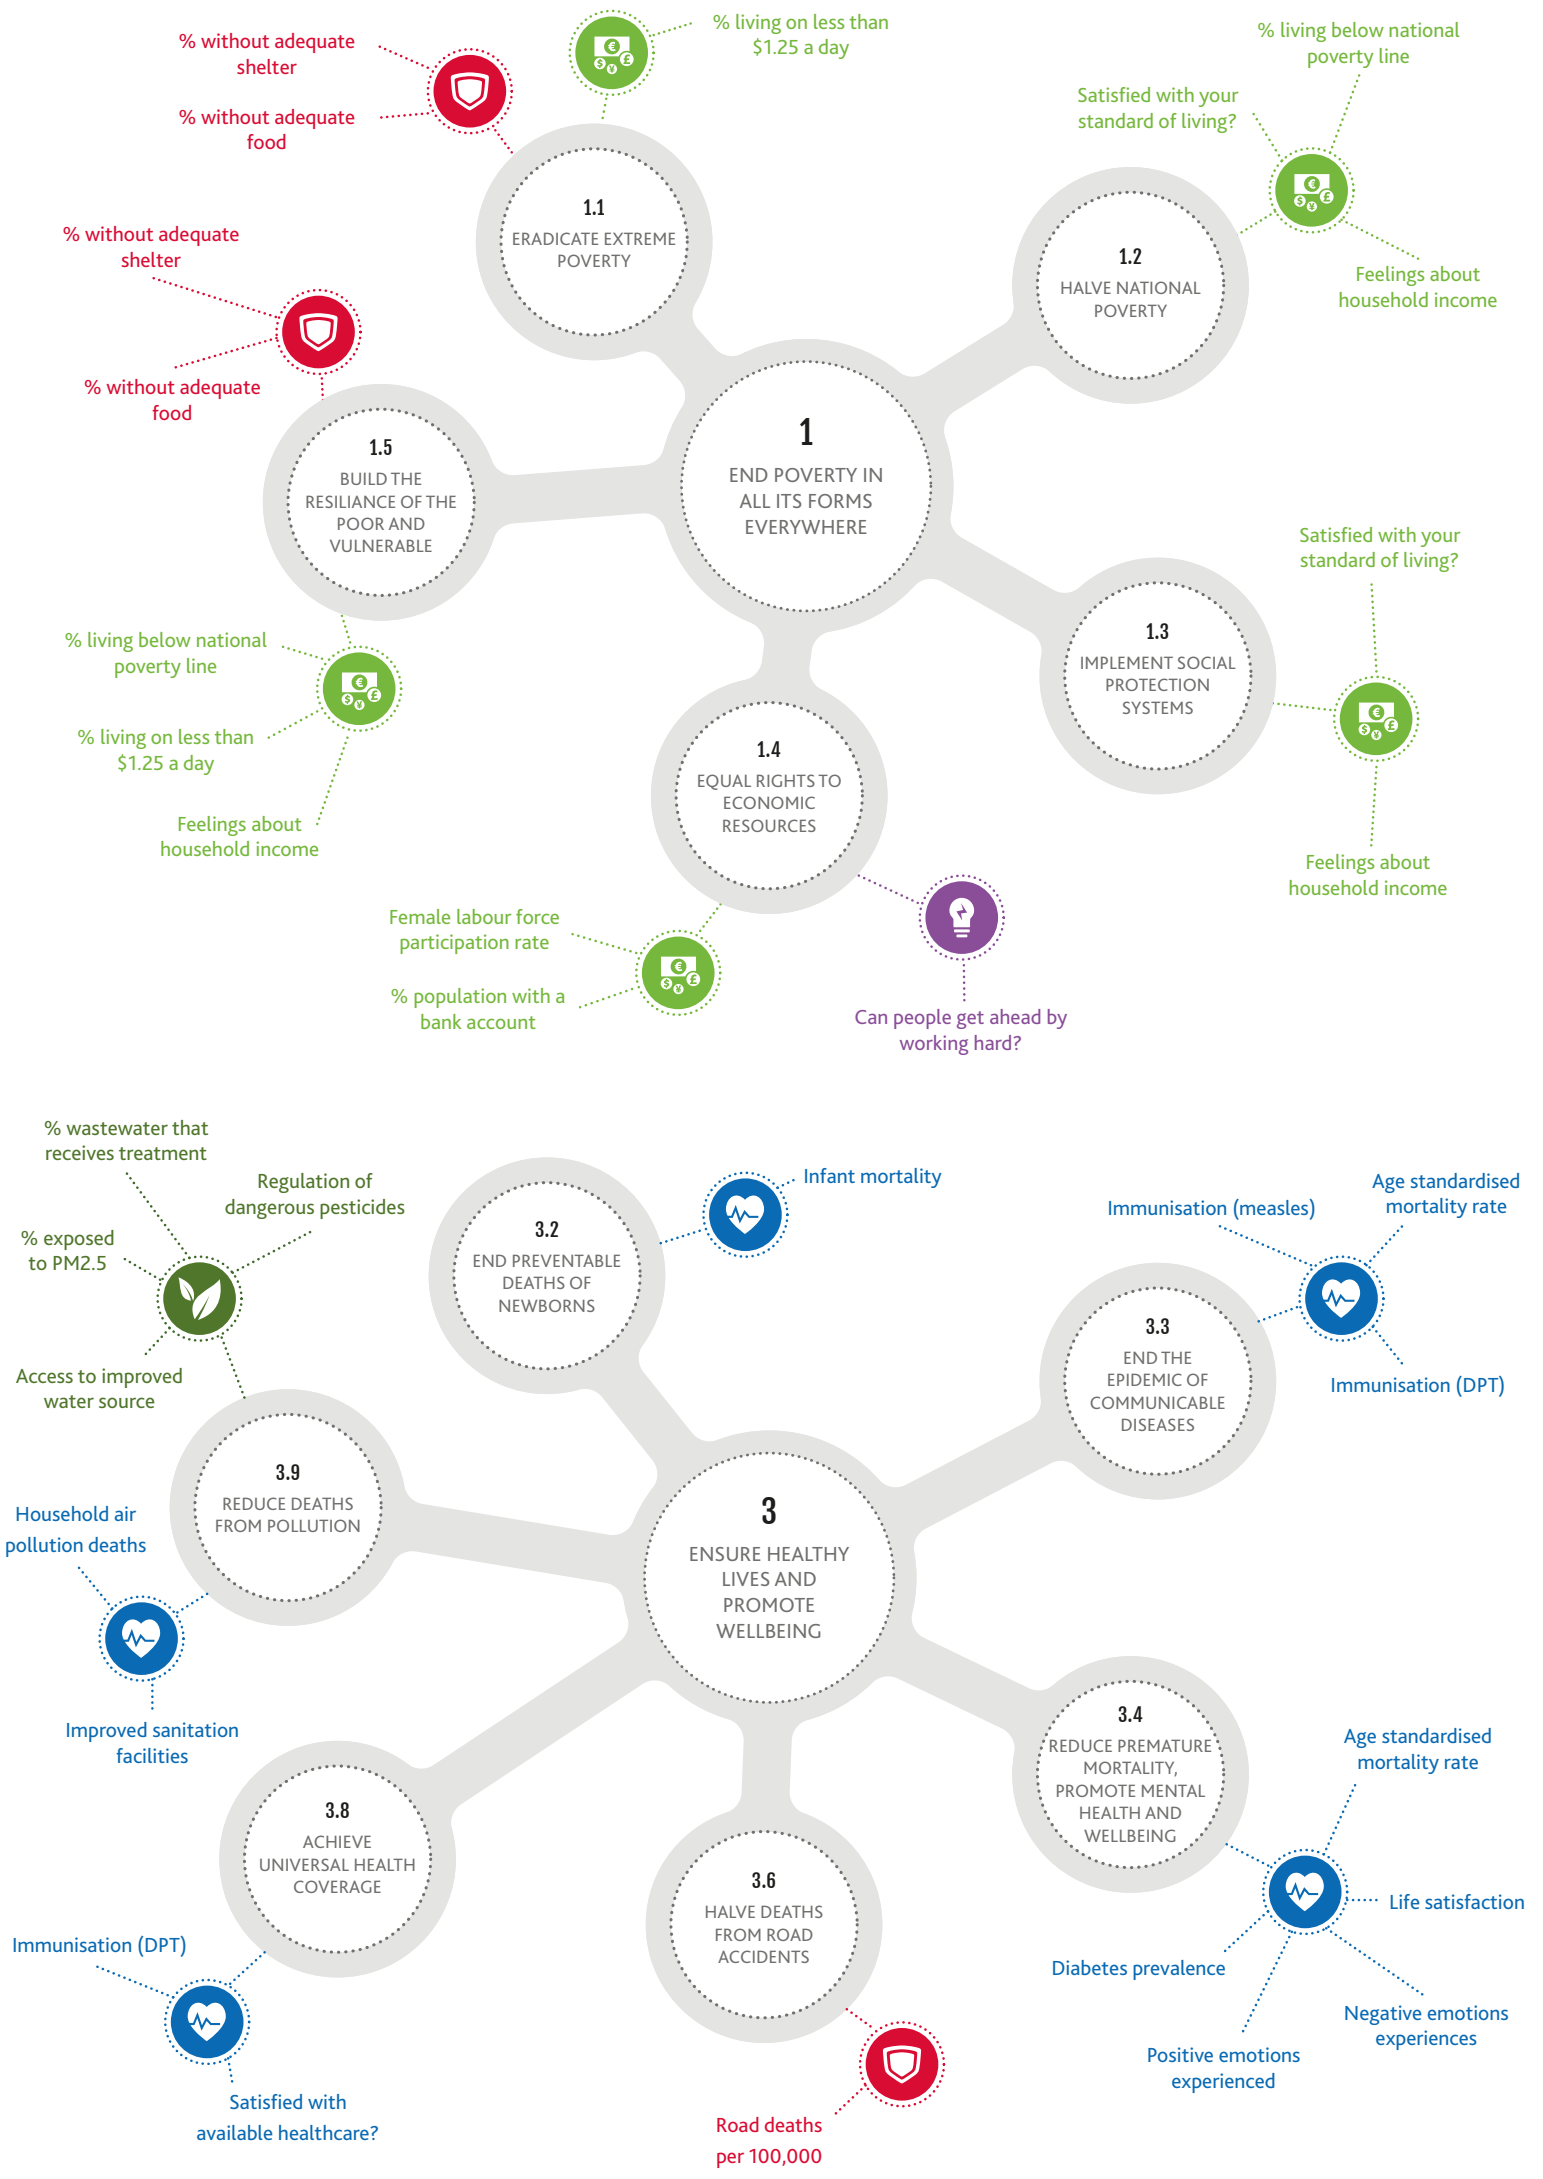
% without adequate shelter

% without adequate food

% living on less than $1.25 a day

% living below national poverty line

Satisfied with your standard of living?

1.1
ERADICATE EXTREME POVERTY

1.2
HALVE NATIONAL POVERTY

Feelings about household income

% without adequate shelter

% without adequate food

1.5
BUILD THE RESILIANCE OF THE POOR AND VULNERABLE

1
END POVERTY IN ALL ITS FORMS EVERYWHERE

Satisfied with your standard of living?

1.3
IMPLEMENT SOCIAL PROTECTION SYSTEMS

% living below national poverty line

% living on less than $1.25 a day

Feelings about household income

1.4
EQUAL RIGHTS TO ECONOMIC RESOURCES

Feelings about household income

Female labour force participation rate

% population with a bank account

Can people get ahead by working hard?

% wastewater that receives treatment

Regulation of dangerous pesticides

% exposed to PM2.5

Access to improved water source

3.2
END PREVENTABLE DEATHS OF NEWBORNS

Infant mortality

Immunisation (measles)

Age standardised mortality rate

3.3
END THE EPIDEMIC OF COMMUNICABLE DISEASES

Immunisation (DPT)

3.9
REDUCE DEATHS FROM POLLUTION

Household air pollution deaths

3
ENSURE HEALTHY LIVES AND PROMOTE WELLBEING

Improved sanitation facilities

3.4
REDUCE PREMATURE MORTALITY, PROMOTE MENTAL HEALTH AND WELLBEING

Age standardised mortality rate

3.8
ACHIEVE UNIVERSAL HEALTH COVERAGE

3.6
HALVE DEATHS FROM ROAD ACCIDENTS

Life satisfaction

Immunisation (DPT)

Diabetes prevalence

Negative emotions experiences

Positive emotions experienced

Satisfied with available healthcare?

Road deaths per 100,000